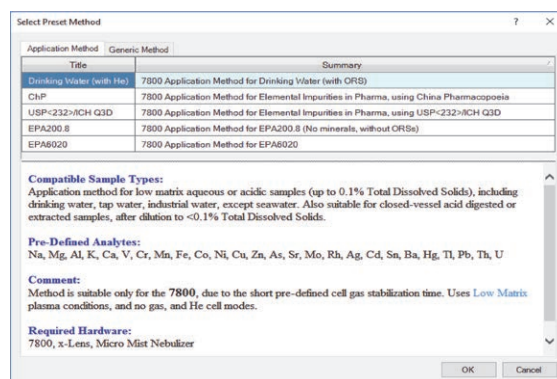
Select Preset Method

?

×

Application Method | Generic Method

| Title | Summary |
|---|---|
| Drinking Water (with He) | 7800 Application Method for Drinking Water (with ORS) |
| ChP | 7800 Application Method for Elemental Impurities in Pharma, using China Pharmacopoeia |
| USP<232>/ICH Q3D | 7800 Application Method for Elemental Impurities in Pharma, using USP<232>/ICH Q3D |
| EPA200.8 | 7800 Application Method for EPA200.8 (No minerals, without ORSs) |
| EPA6020 | 7800 Application Method for EPA6020 |

Compatible Sample Types:
Application method for low matrix aqueous or acidic samples (up to 0.1% Total Dissolved Solids), including drinking water, tap water, industrial water, except seawater. Also suitable for closed-vessel acid digested or extracted samples, after dilution to <0.1% Total Dissolved Solids.

Pre-Defined Analytes:
Na, Mg, Al, K, Ca, V, Cr, Mn, Fe, Co, Ni, Cu, Zn, As, Sr, Mo, Rh, Ag, Cd, Sn, Ba, Hg, Tl, Pb, Th, U

Comment:
Method is suitable only for the 7800, due to the short pre-defined cell gas stabilization time. Uses Low Matrix plasma conditions, and no gas, and He cell modes.

Required Hardware:
7800, x-Lens, Micro Mist Nebulizer

OK

Cancel